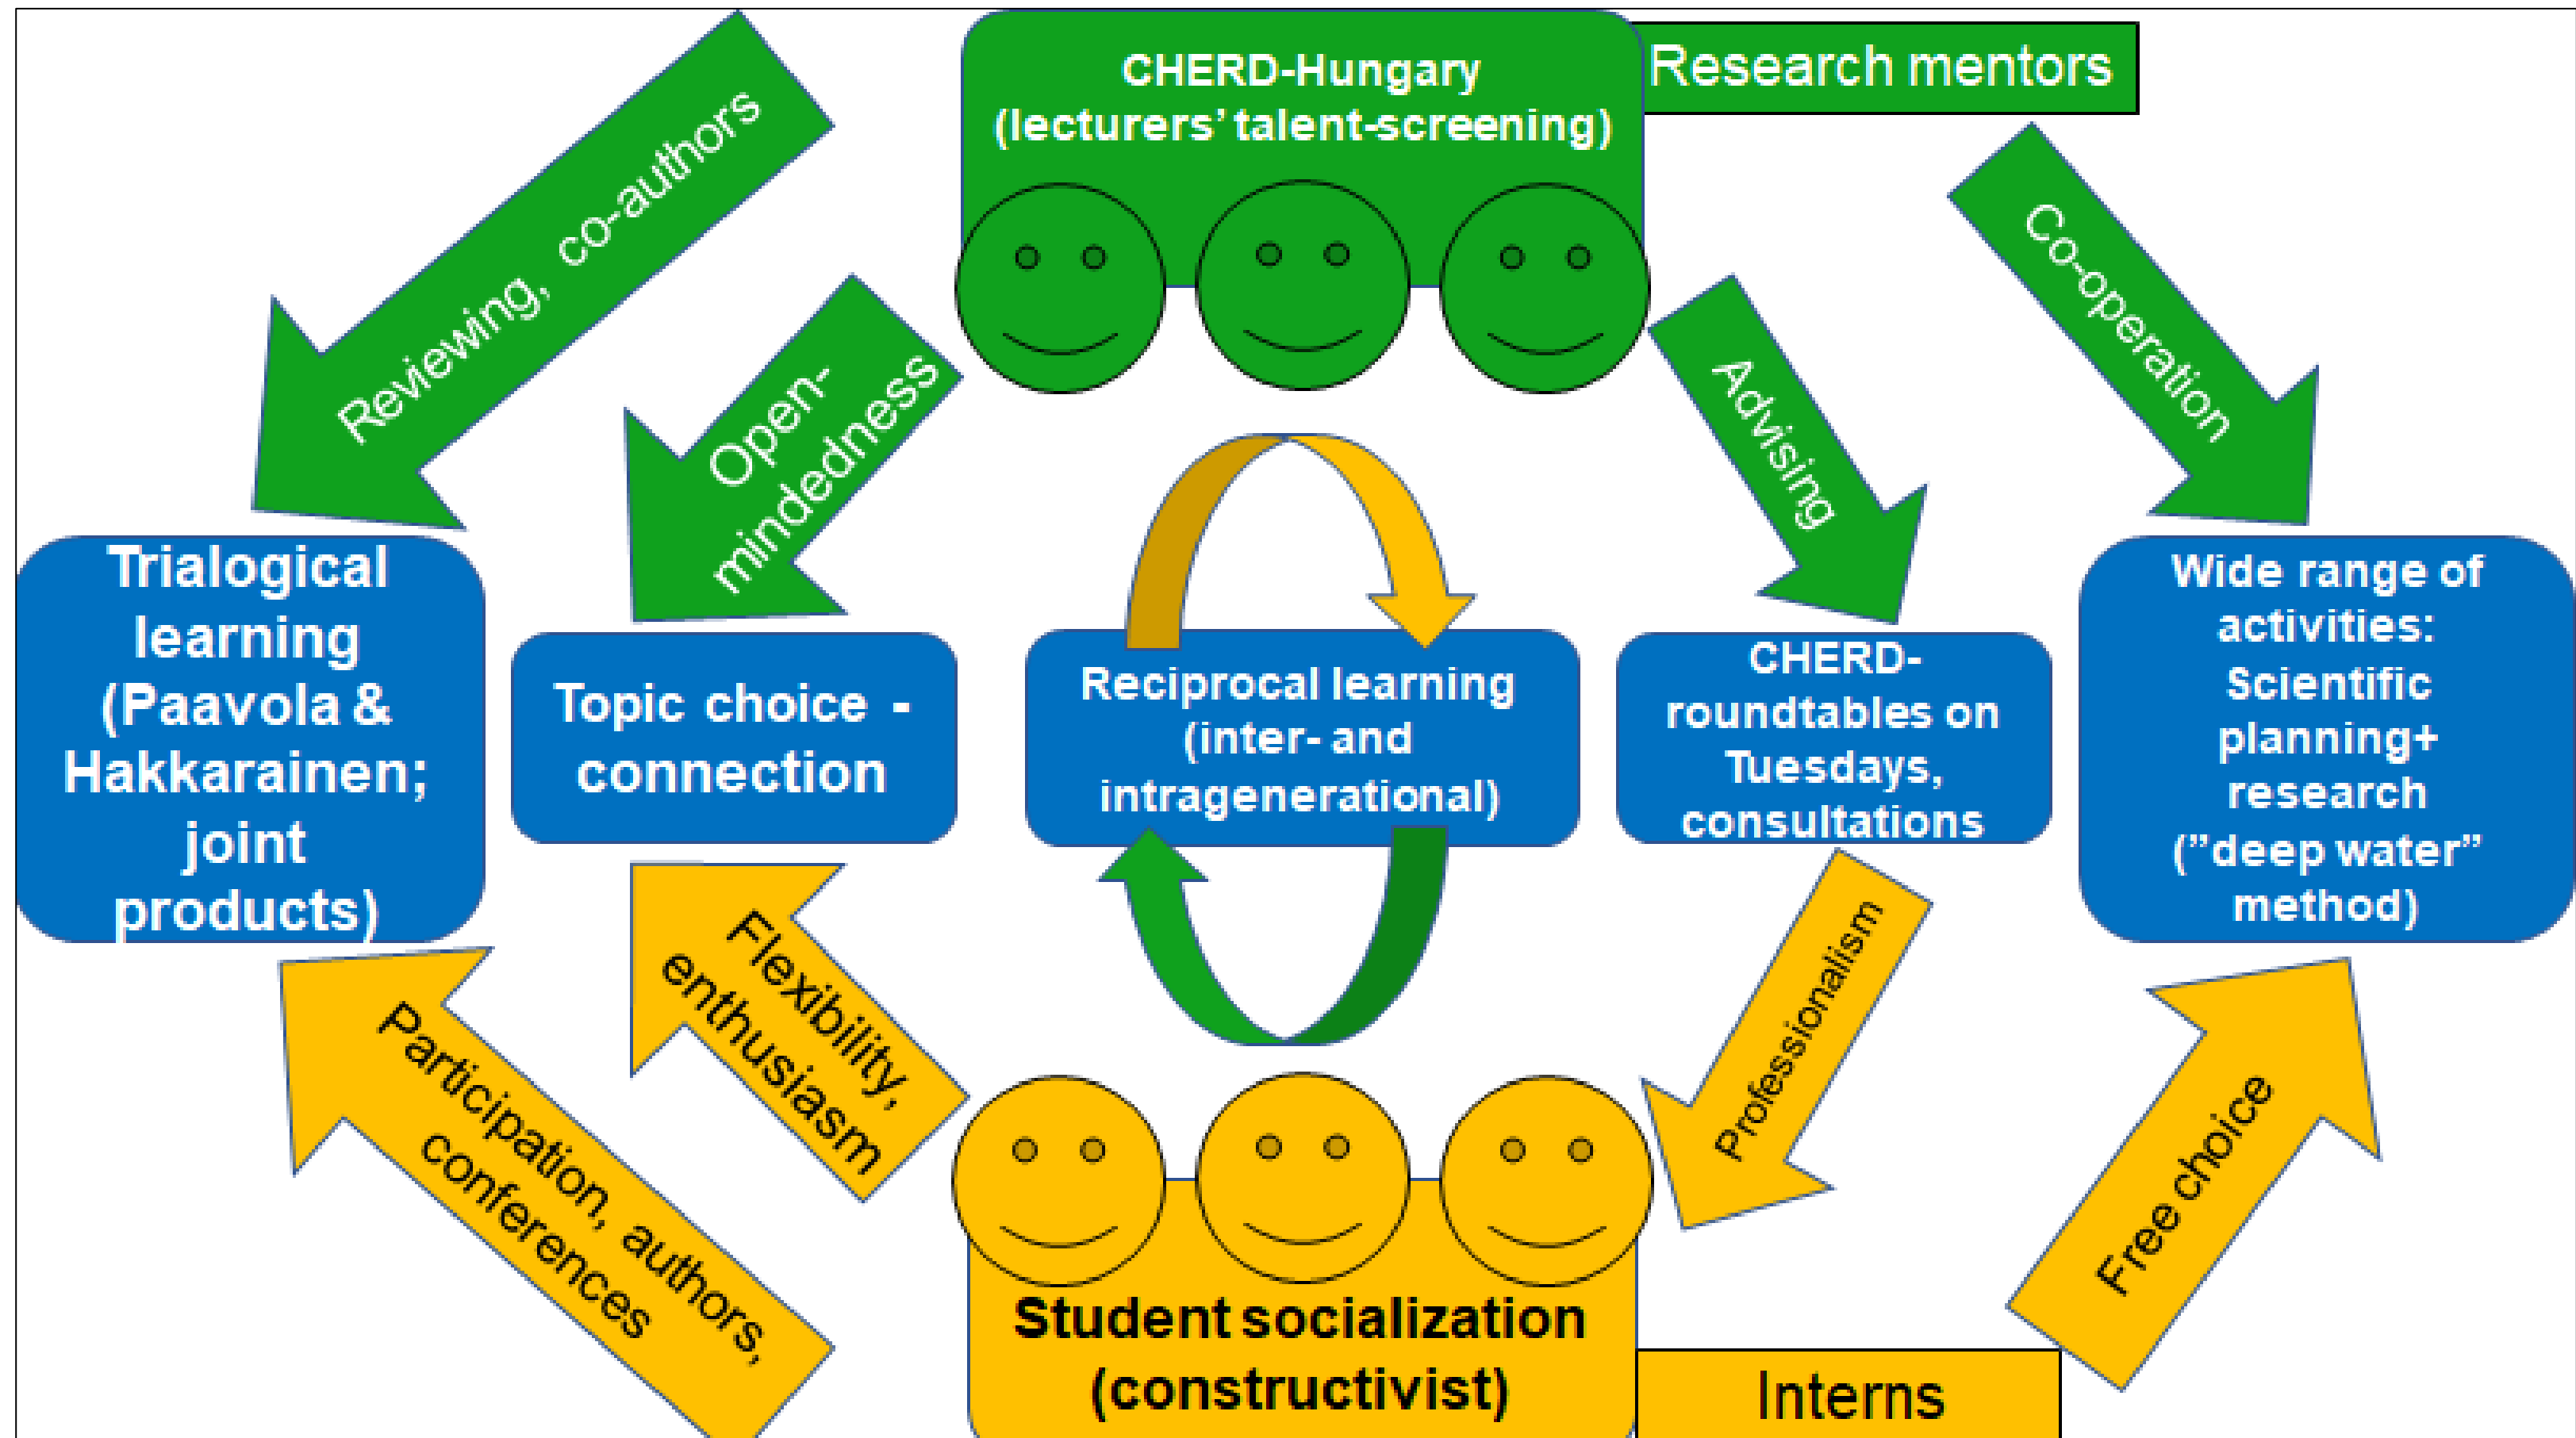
CHERD-Hungary (lecturers' talent-screening)

Research mentors

Reviewing, co-authors

Open-mindedness

Advising

Co-operation

Trialogical learning (Paavola & Hakkarainen; joint products)

Topic choice - connection

Reciprocal learning (inter- and intragenerational)

CHERD-roundtables on Tuesdays, consultations

Wide range of activities: Scientific planning+ research ("deep water" method)

Participation, authors, conferences

Flexibility, enthusiasm

Professionalism

Free choice

Student socialization (constructivist)

Interns